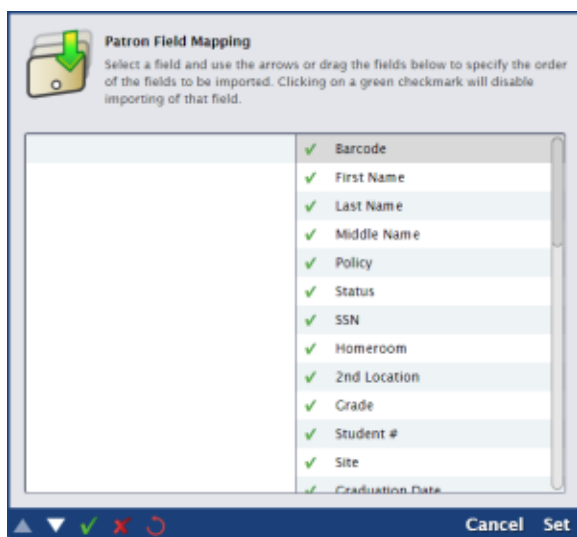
Patron Field Mapping

Select a field and use the arrows or drag the fields below to specify the order of the fields to be imported. Clicking on a green checkmark will disable importing of that field.

✓ Barcode
✓ First Name
✓ Last Name
✓ Middle Name
✓ Policy
✓ Status
✓ SSN
✓ Homeroom
✓ 2nd Location
✓ Grade
✓ Student #
✓ Site
✓ Graduation Date

Cancel Set